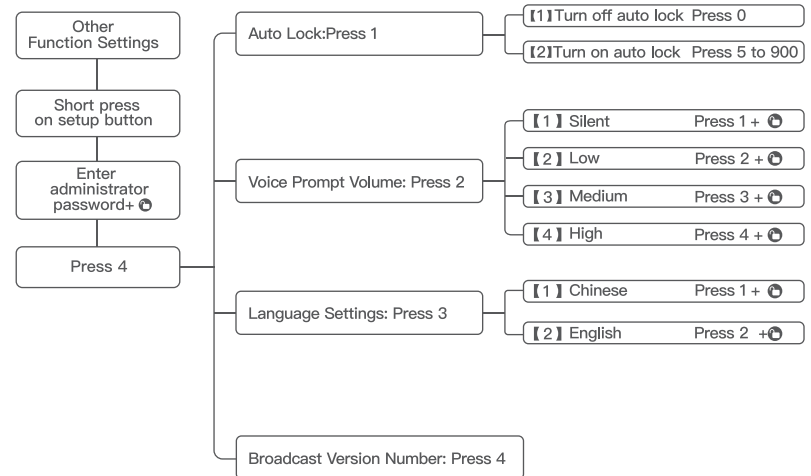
Other Function Settings

Short press on setup button

Enter administrator password+

Press 4

Auto Lock:Press 1

【1】Turn off auto lock Press 0

【2】Turn on auto lock Press 5 to 900

Voice Prompt Volume: Press 2

【1】Silent Press 1 +

【2】Low Press 2 +

【3】Medium Press 3 +

【4】High Press 4 +

Language Settings: Press 3

【1】Chinese Press 1 +

【2】English Press 2 +

Broadcast Version Number: Press 4